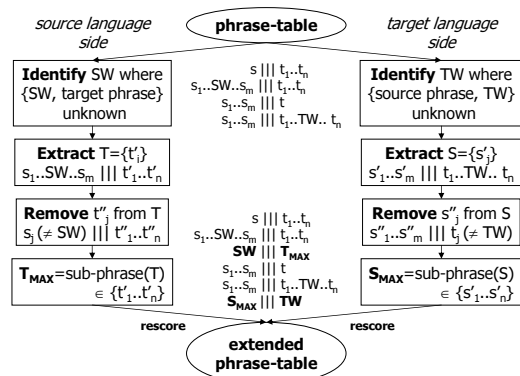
source language side

phrase-table

target language side

Identify SW where {SW, target phrase} unknown

s ||| $t_1..t_n$
$s_1..SW..s_m$ ||| $t_1..t_n$
$s_1..s_m$ ||| t
$s_1..s_m$ ||| $t_1..TW..t_n$

Identify TW where {source phrase, TW} unknown

Extract T={$t'_j$}
$s_1..SW..s_m$ ||| $t'_1..t'_n$

Extract S={$s'_j$}
$s'_1..s'_m$ ||| $t_1..TW..t_n$

Remove $t''_j$ from T
$s_j$ ($\neq$ SW) ||| $t''_1..t''_n$

s ||| $t_1..t_n$
$s_1..SW..s_m$ ||| $t_1..t_n$
SW ||| $T_{MAX}$
$s_1..s_m$ ||| t
$s_1..s_m$ ||| $t_1..TW..t_n$
$S_{MAX}$ ||| TW

Remove $s''_j$ from S
$s''_1..s''_m$ ||| $t_j$ ($\neq$ TW)

$T_{MAX}$=sub-phrase(T)
$\in$ {$t'_1..t'_n$}

$S_{MAX}$=sub-phrase(S)
$\in$ {$s'_1..s'_n$}

rescore

rescore

extended phrase-table